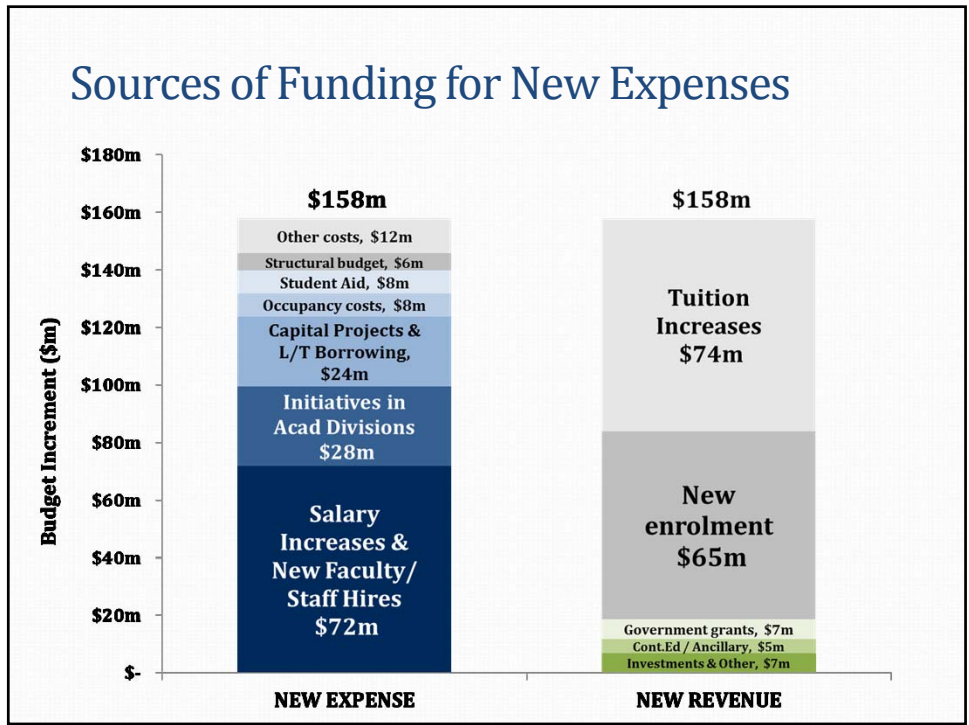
Sources of Funding for New Expenses

Budget Increment ($m)

$180m
$160m
$140m
$120m
$100m
$80m
$60m
$40m
$20m
$-

$158m

Other costs, $12m
Structural budget, $6m
Student Aid, $8m
Occupancy costs, $8m
Capital Projects & L/T Borrowing, $24m
Initiatives in Acad Divisions $28m
Salary Increases & New Faculty/ Staff Hires $72m

NEW EXPENSE

$158m

Tuition Increases $74m
New enrolment $65m
Government grants, $7m
Cont.Ed / Ancillary, $5m
Investments & Other, $7m

NEW REVENUE